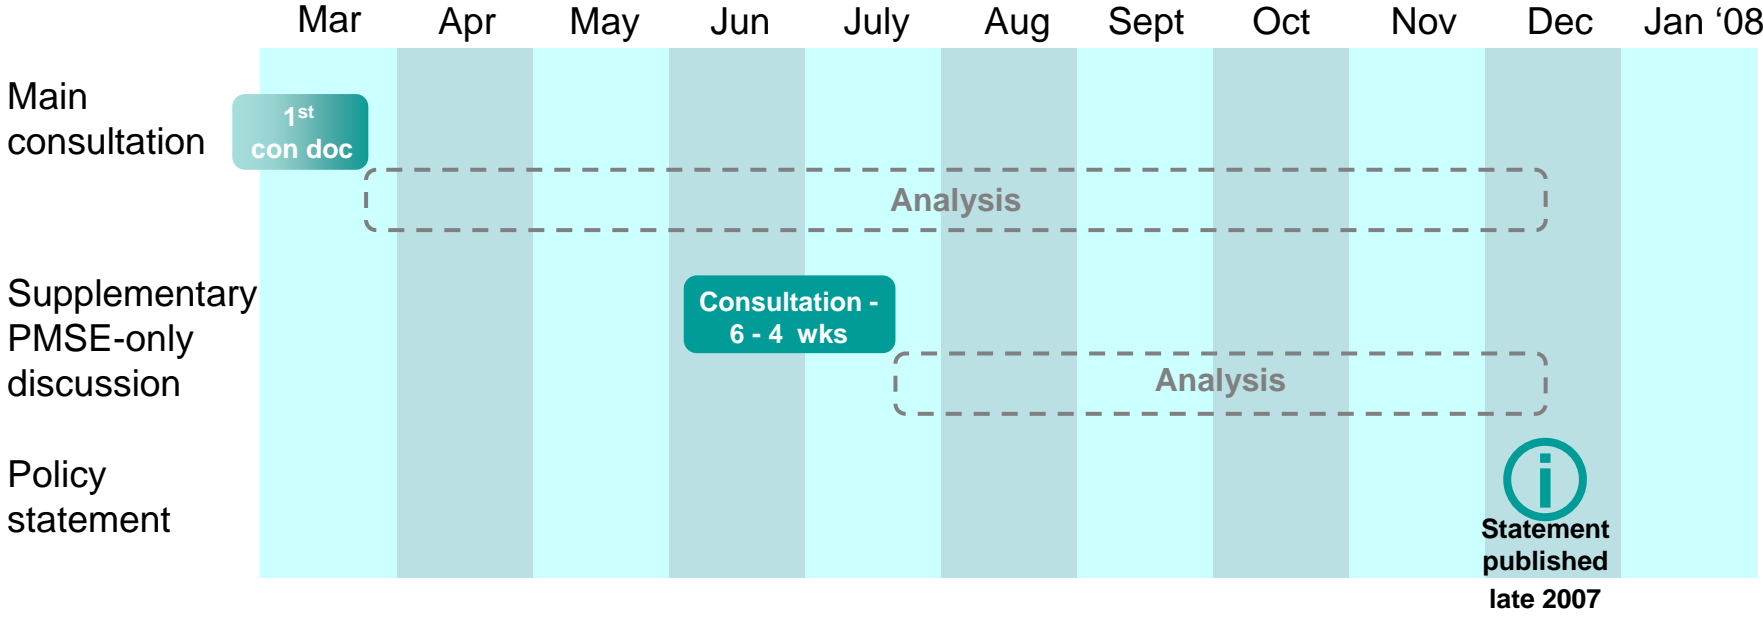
Mar Apr May Jun July Aug Sept Oct Nov Dec Jan ‘08

Main consultation

$1^{st}$ con doc

Analysis

Supplementary PMSE-only discussion

Consultation - 6 - 4 wks

Analysis

Policy statement

Statement published late 2007